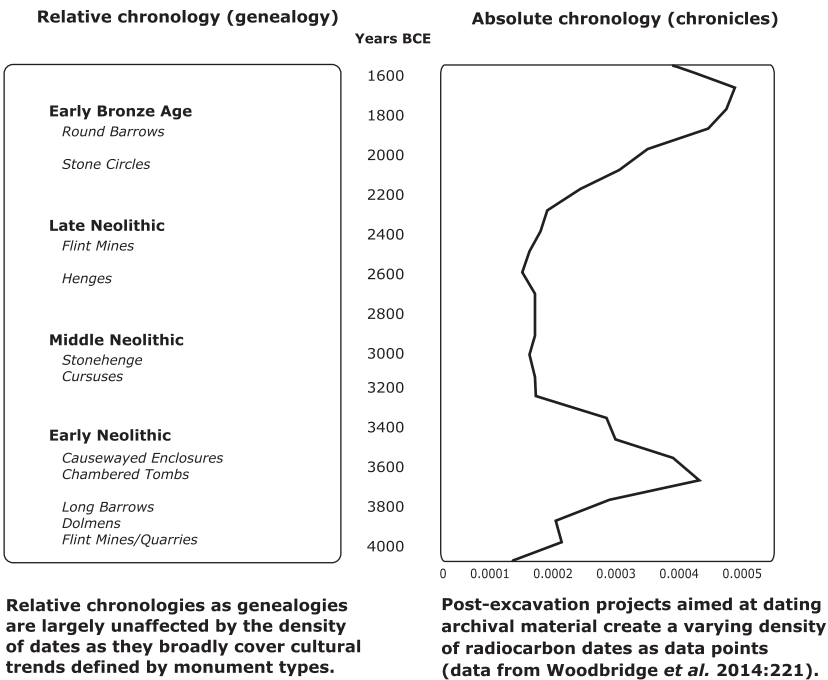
Relative chronology (genealogy)

Absolute chronology (chronicles)

Years BCE

Early Bronze Age
Round Barrows

Stone Circles

Late Neolithic
Flint Mines

Henges

Middle Neolithic
Stonehenge
Cursuses

Early Neolithic
Causewayed Enclosures
Chambered Tombs

Long Barrows
Dolmens
Flint Mines/Quarries

1600
1800
2000
2200
2400
2600
2800
3000
3200
3400
3600
3800
4000

0 0.0001 0.0002 0.0003 0.0004 0.0005

Relative chronologies as genealogies are largely unaffected by the density of dates as they broadly cover cultural trends defined by monument types.

Post-excavation projects aimed at dating archival material create a varying density of radiocarbon dates as data points (data from Woodbridge *et al.* 2014:221).